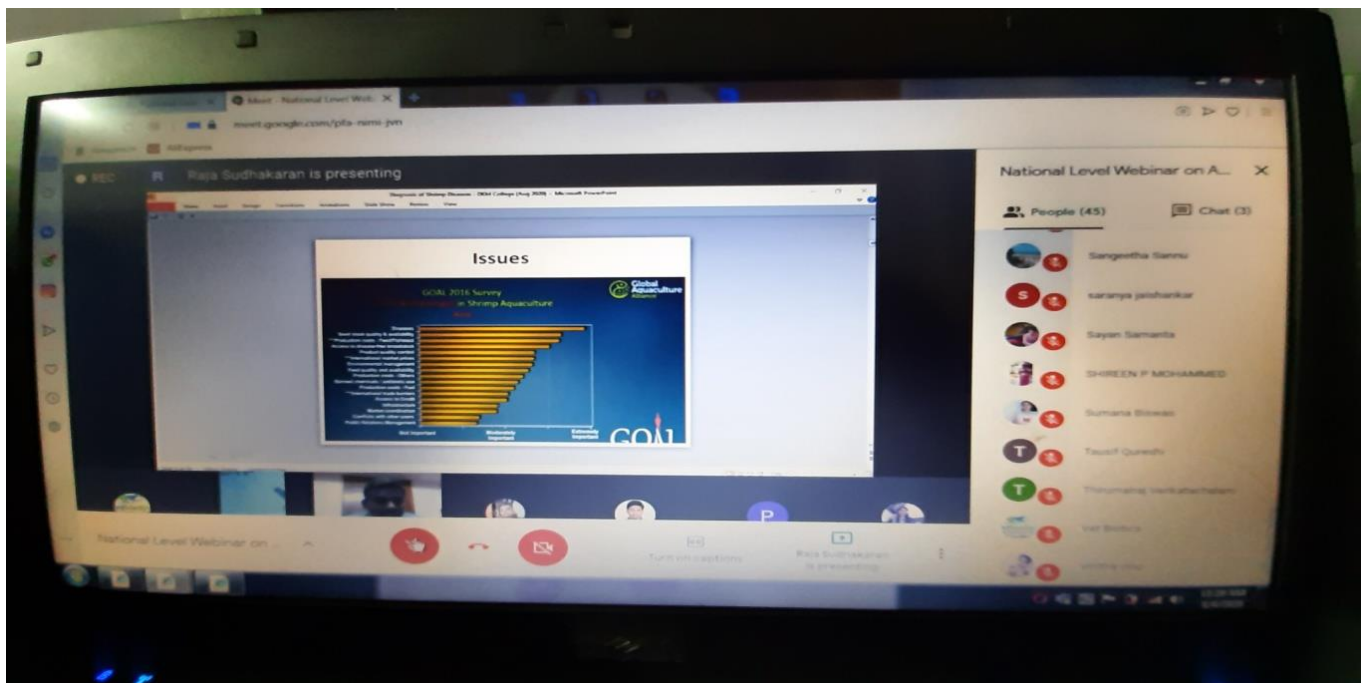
Meet - National Level Web ×

meet.google.com/pfa-nmi-jvn

REC

R Raja Sudhakaran is presenting

Diagnosis of Shrimp Diseases - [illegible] College (Aug 2020) - Microsoft PowerPoint

Issues

GOAL 2016 Survey
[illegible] in Shrimp Aquaculture

Global Aquaculture Alliance

Diseases

Not Important

Moderately Important

Extremely Important

GOAL

National Level Webinar on A... ×

People (45)

Chat (3)

Sangeetha Sannu

saranya jaishankar

Sayan Samanta

SHIREEN P MOHAMMED

Sumana Biswas

Tausif Qureshi

Thirumalraj Venkatachalam

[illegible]

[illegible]

National Level Webinar on ...

Turn on captions

Raja Sudhakaran is presenting